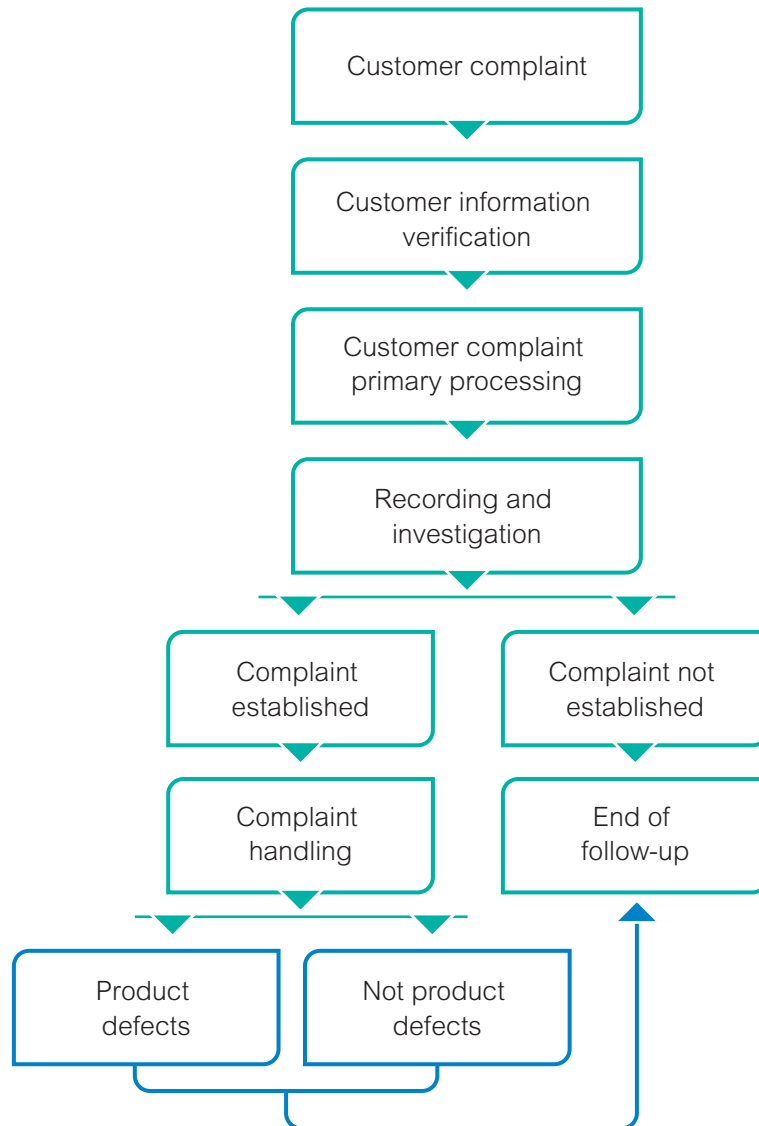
Customer complaint

Customer information verification

Customer complaint primary processing

Recording and investigation

Complaint established

Complaint not established

Complaint handling

End of follow-up

Product defects

Not product defects